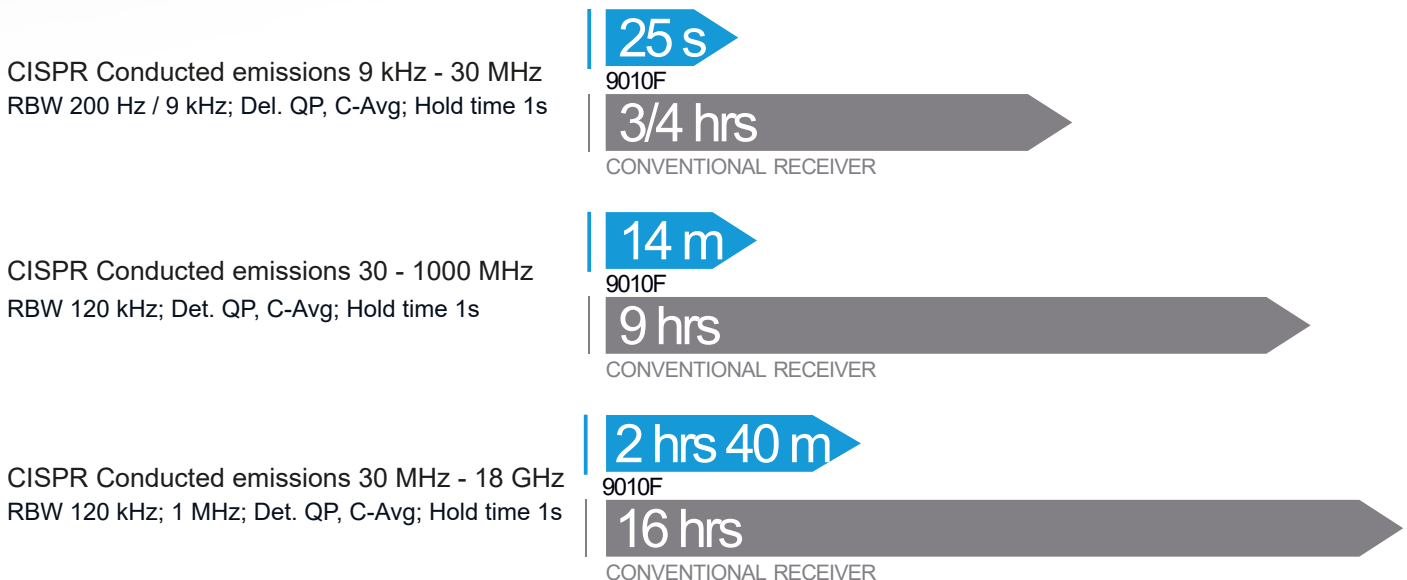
CISPR Conducted emissions 9 kHz - 30 MHz
RBW 200 Hz / 9 kHz; Del. QP, C-Avg; Hold time 1s

25 s
9010F

3/4 hrs
CONVENTIONAL RECEIVER

CISPR Conducted emissions 30 - 1000 MHz
RBW 120 kHz; Det. QP, C-Avg; Hold time 1s

14 m
9010F

9 hrs
CONVENTIONAL RECEIVER

CISPR Conducted emissions 30 MHz - 18 GHz
RBW 120 kHz; 1 MHz; Det. QP, C-Avg; Hold time 1s

2 hrs 40 m
9010F

16 hrs
CONVENTIONAL RECEIVER